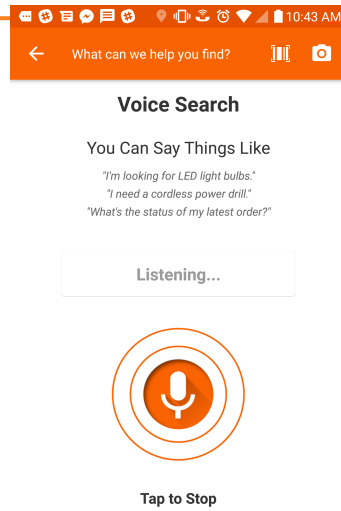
10:43 AM

What can we help you find?

Voice Search

You Can Say Things Like

"I'm looking for LED light bulbs."
"I need a cordless power drill."
"What's the status of my latest order?"

Listening...

Tap to Stop